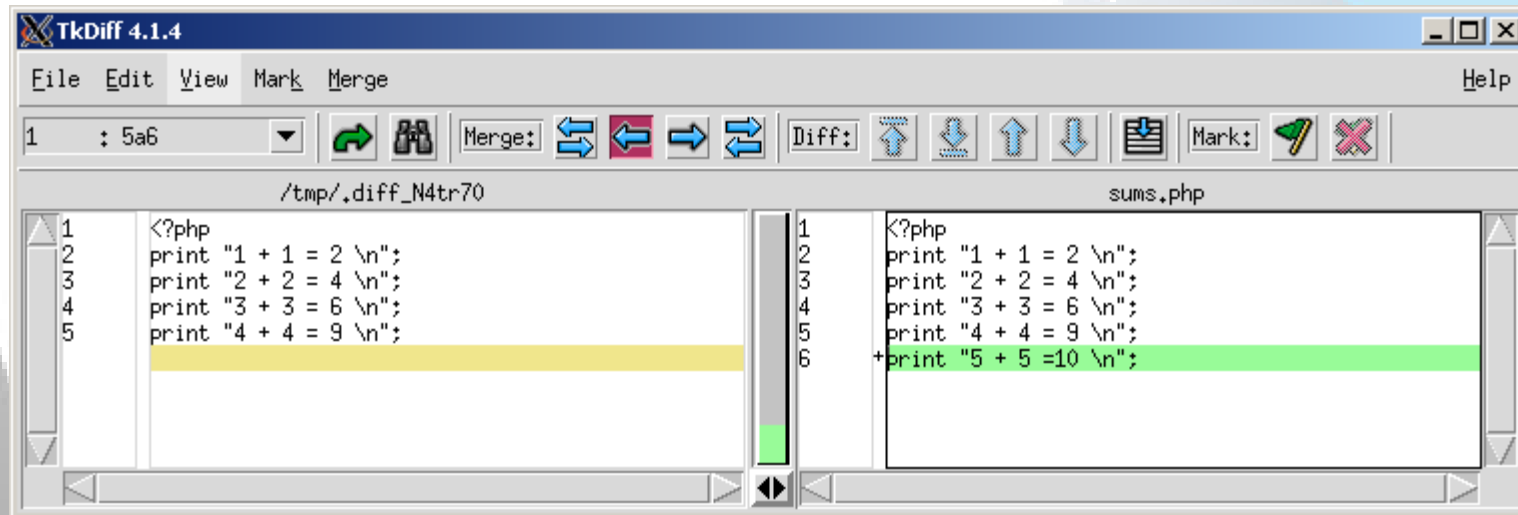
TkDiff 4.1.4

File Edit View Mark Merge Help

1 : 5a6

Merge: Diff: Mark:

/tmp/.diff_N4tr70

1 <?php
2 print "1 + 1 = 2 \n";
3 print "2 + 2 = 4 \n";
4 print "3 + 3 = 6 \n";
5 print "4 + 4 = 9 \n";

sums.php

1 <?php
2 print "1 + 1 = 2 \n";
3 print "2 + 2 = 4 \n";
4 print "3 + 3 = 6 \n";
5 print "4 + 4 = 9 \n";
6 +print "5 + 5 =10 \n";